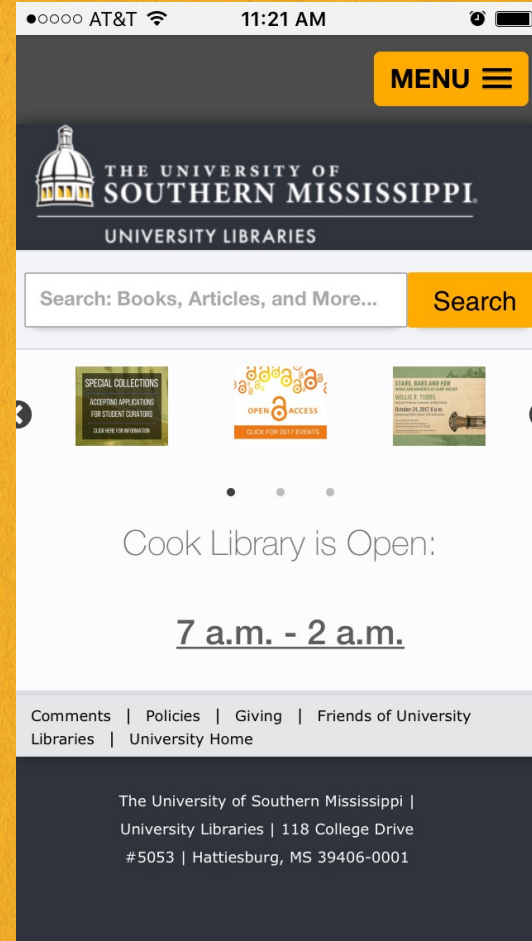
●○○○○ AT&T 11:21 AM

MENU

THE UNIVERSITY OF
SOUTHERN MISSISSIPPI.
UNIVERSITY LIBRARIES

Search: Books, Articles, and More...
Search

SPECIAL COLLECTIONS
ACCEPTING APPLICATIONS FOR STUDENT CURATORS
CLICK HERE FOR INFORMATION

OPEN ACCESS
CLICK FOR 2017 EVENTS

STARS, BARS AND FOR
WILLIE R. TUBBS
October 24, 2017 6 p.m.
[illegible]

Cook Library is Open:

7 a.m. - 2 a.m.

Comments | Policies | Giving | Friends of University Libraries | University Home

The University of Southern Mississippi | University Libraries | 118 College Drive #5053 | Hattiesburg, MS 39406-0001